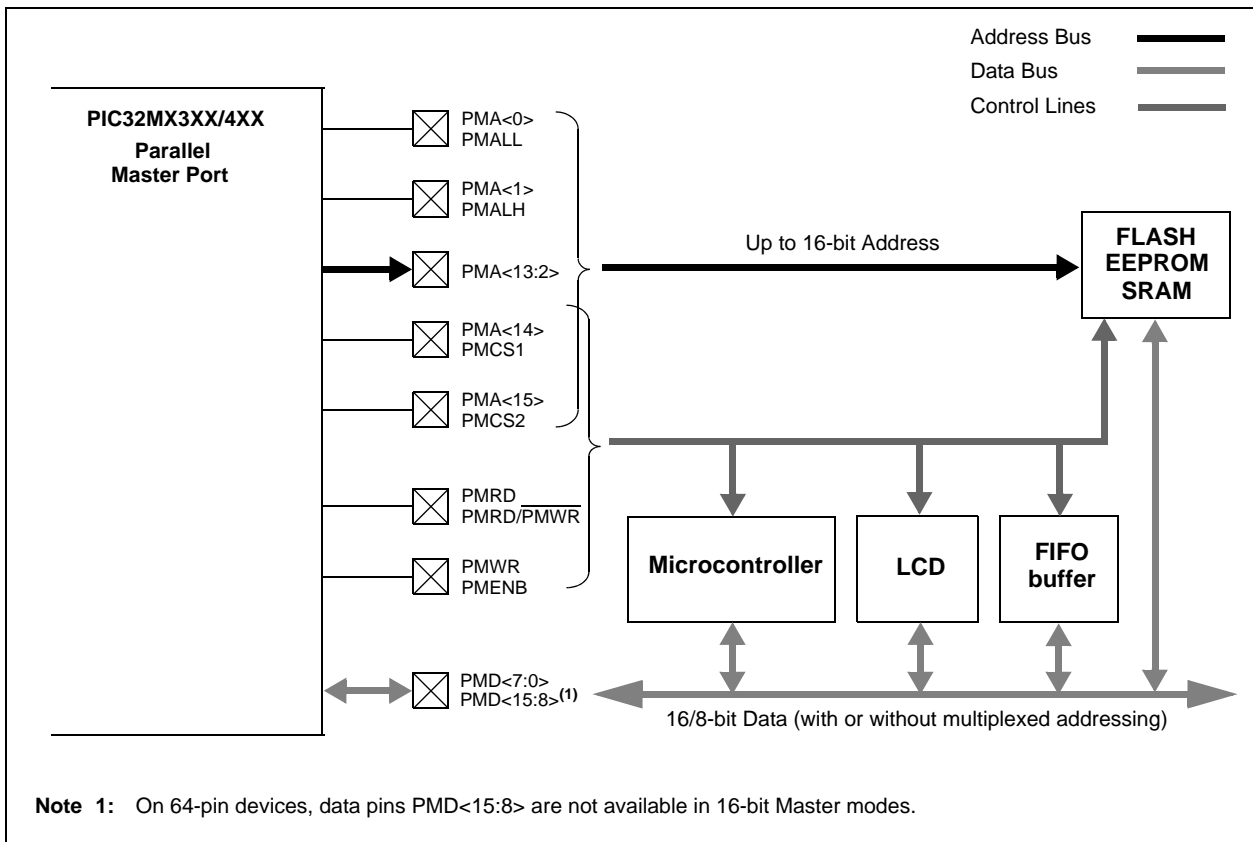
Address Bus
Data Bus
Control Lines

PIC32MX3XX/4XX
Parallel
Master Port

PMA<0>
PMALL

PMA<1>
PMALH

PMA<13:2>

PMA<14>
PMCS1

PMA<15>
PMCS2

PMRD
PMRD/$\overline{\text{PMWR}}$

PMWR
PMENB

PMD<7:0>
PMD<15:8>$^{(1)}$

Up to 16-bit Address

FLASH
EEPROM
SRAM

Microcontroller

LCD

FIFO
buffer

16/8-bit Data (with or without multiplexed addressing)

**Note 1:** On 64-pin devices, data pins PMD<15:8> are not available in 16-bit Master modes.